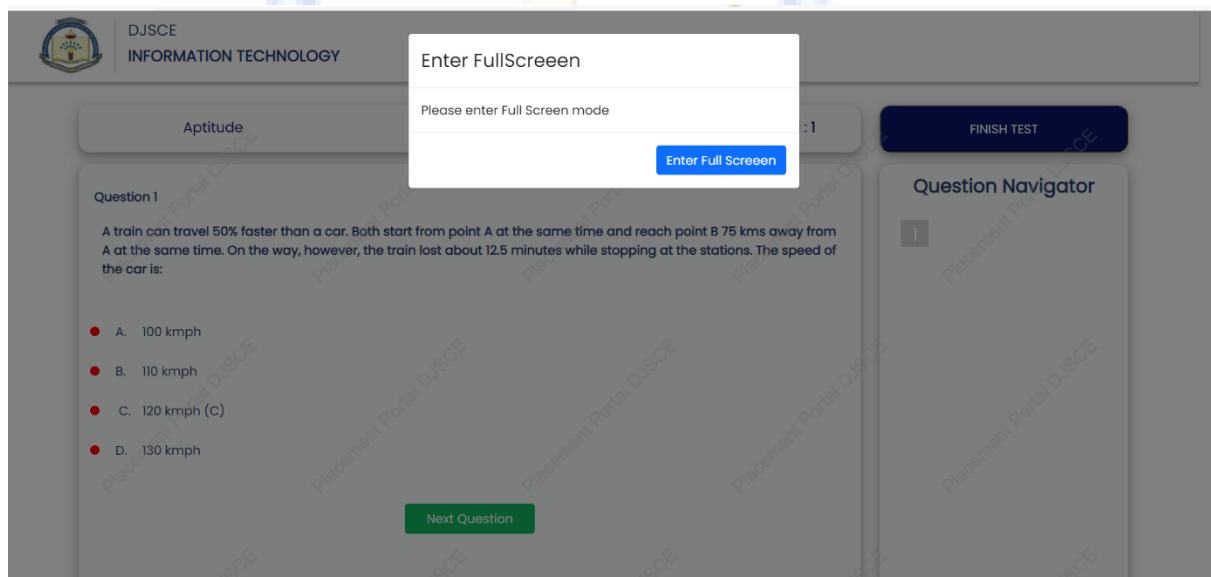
DJSCE
INFORMATION TECHNOLOGY

Enter FullScreeen

Please enter Full Screen mode

Enter Full Screeen

Aptitude

:1

FINISH TEST

Question Navigator

1

Question 1

A train can travel 50% faster than a car. Both start from point A at the same time and reach point B 75 kms away from A at the same time. On the way, however, the train lost about 12.5 minutes while stopping at the stations. The speed of the car is:

A. 100 kmph

B. 110 kmph

C. 120 kmph (C)

D. 130 kmph

Next Question

Placement Portal DJSCE